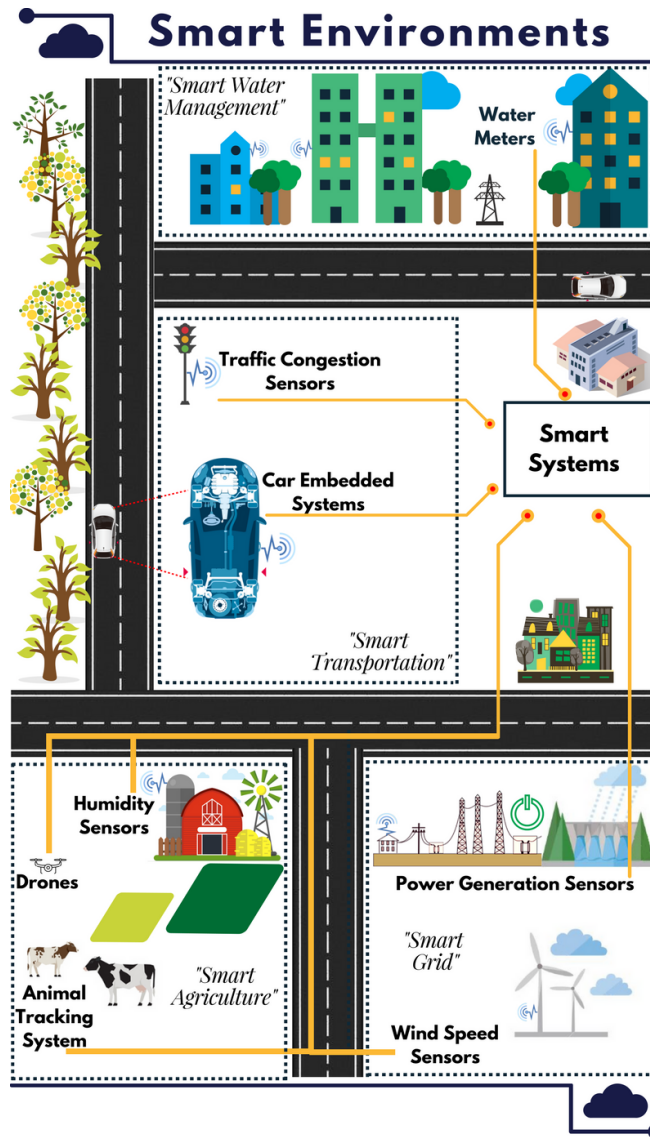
Smart Environments

"Smart Water Management"

Water Meters

Traffic Congestion Sensors

Smart Systems

Car Embedded Systems

"Smart Transportation"

Humidity Sensors

Drones

Animal Tracking System

"Smart Agriculture"

Power Generation Sensors

"Smart Grid"

Wind Speed Sensors